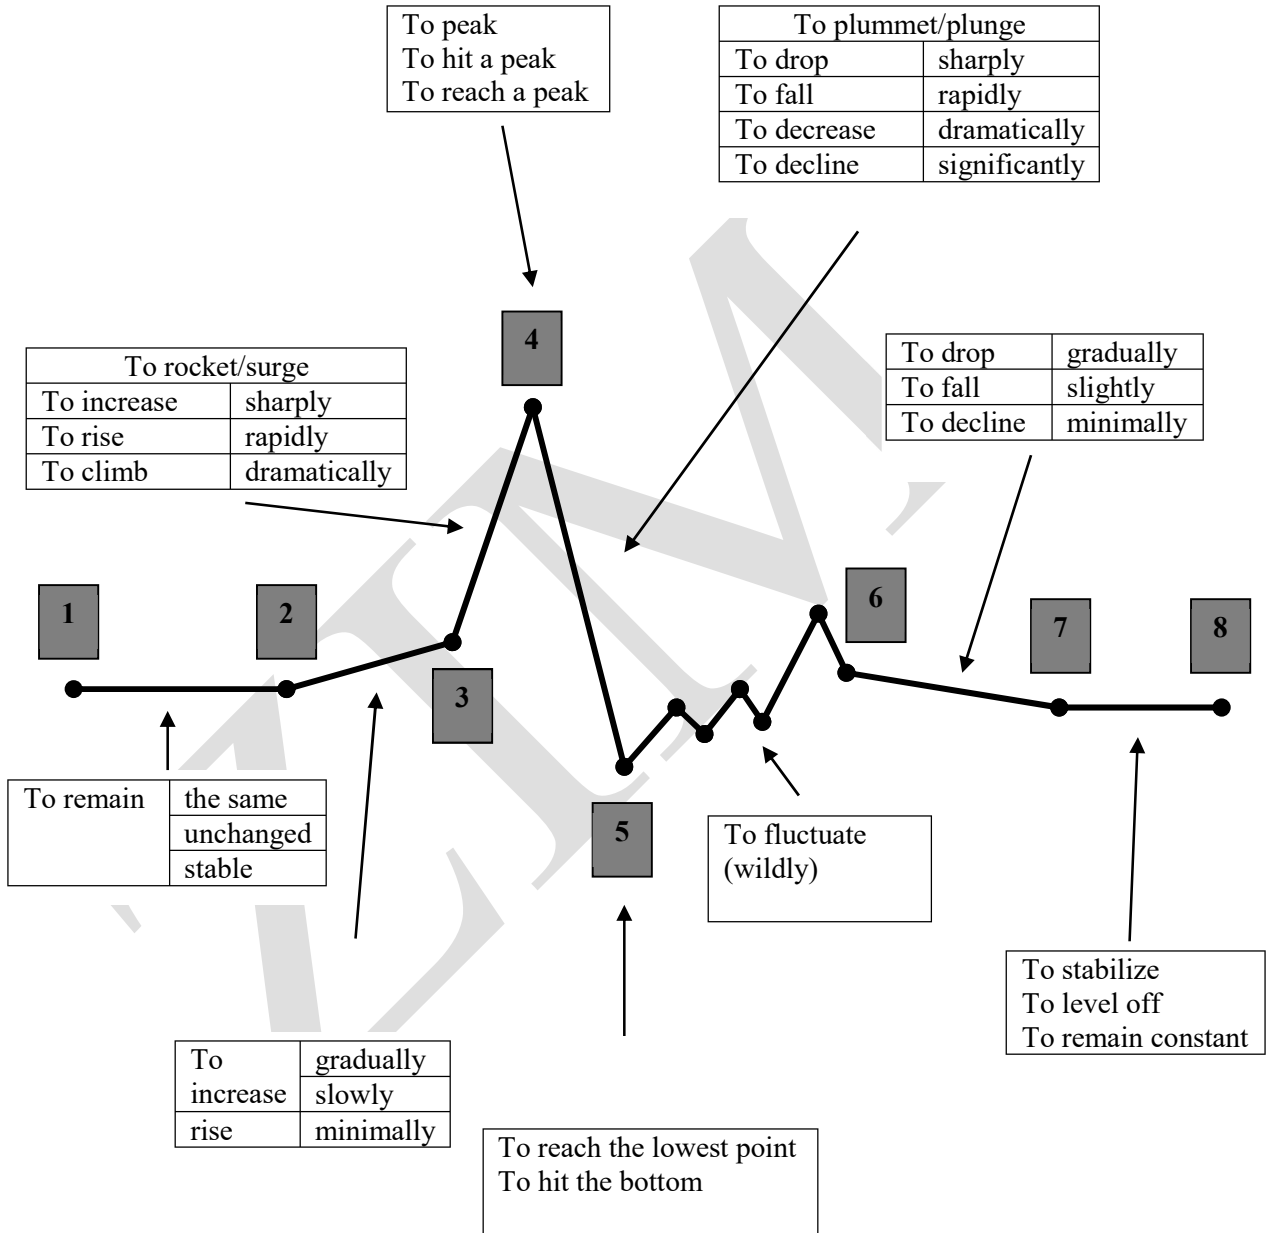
To peak
To hit a peak
To reach a peak

| To plummet/plunge | |
|---|---|
| To drop | sharply |
| To fall | rapidly |
| To decrease | dramatically |
| To decline | significantly |

4

| To rocket/surge | |
|---|---|
| To increase | sharply |
| To rise | rapidly |
| To climb | dramatically |

| To drop | gradually |
|---|---|
| To fall | slightly |
| To decline | minimally |

1

2

3

6

7

8

5

| To remain | the same |
|---|---|
| | unchanged |
| | stable |

To fluctuate
(wildly)

To stabilize
To level off
To remain constant

| To increase | gradually |
|---|---|
| | slowly |
| rise | minimally |

To reach the lowest point
To hit the bottom